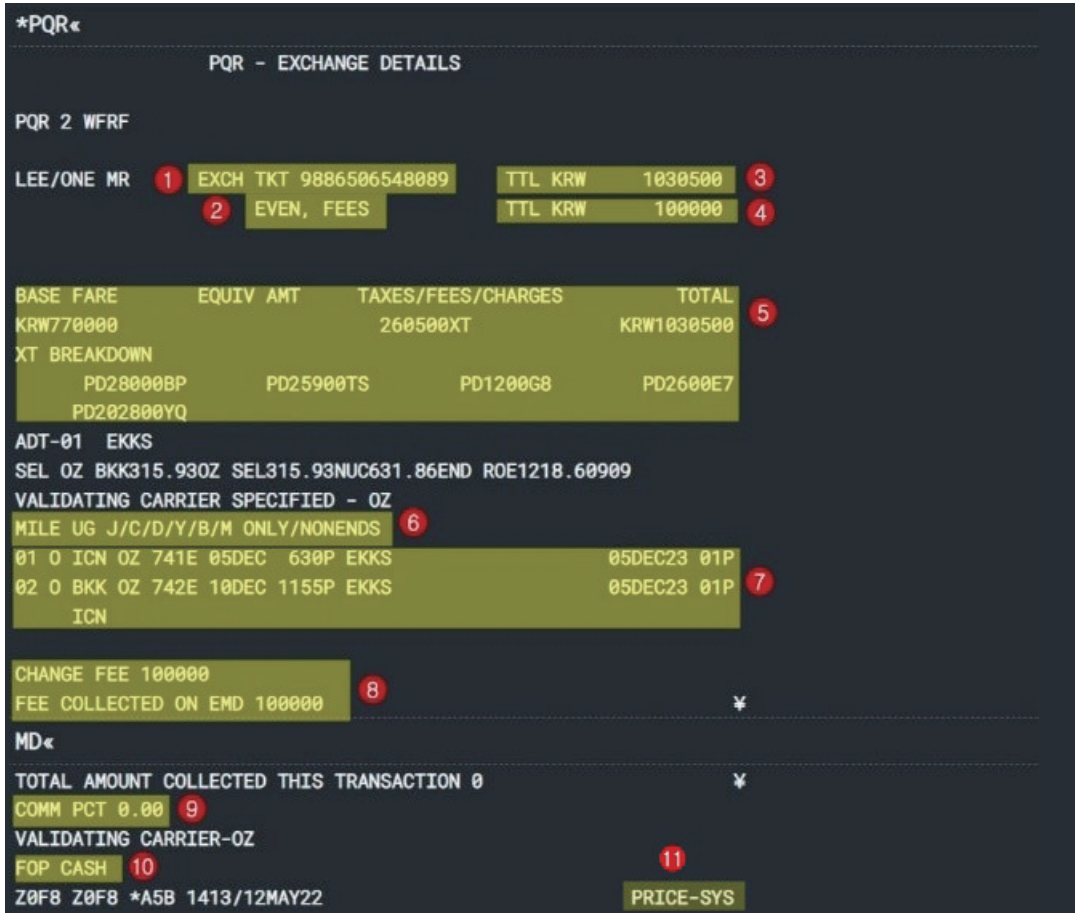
*PQR«

PQR - EXCHANGE DETAILS

PQR 2 WFRF

LEE/ONE MR 1 EXCH TKT 9886506548089 TTL KRW 1030500 3
2 EVEN, FEES TTL KRW 100000 4

| BASE FARE | EQUIV AMT | TAXES/FEES/CHARGES | TOTAL |
|---|---|---|---|
| KRW770000 | | 260500XT | KRW1030500 |

5

XT BREAKDOWN
PD28000BP PD25900TS PD1200G8 PD2600E7
PD202800YQ

ADT-01 EKKS
SEL OZ BKK315.93OZ SEL315.93NUC631.86END ROE1218.60909
VALIDATING CARRIER SPECIFIED - OZ
MILE UG J/C/D/Y/B/M ONLY/NONENDS 6
01 O ICN OZ 741E 05DEC 630P EKKS 05DEC23 01P
02 O BKK OZ 742E 10DEC 1155P EKKS 05DEC23 01P 7
ICN

CHANGE FEE 100000
FEE COLLECTED ON EMD 100000 8 ¥

MD«

TOTAL AMOUNT COLLECTED THIS TRANSACTION 0 ¥
COMM PCT 0.00 9
VALIDATING CARRIER-OZ
FOP CASH 10 11
Z0F8 Z0F8 *A5B 1413/12MAY22 PRICE-SYS